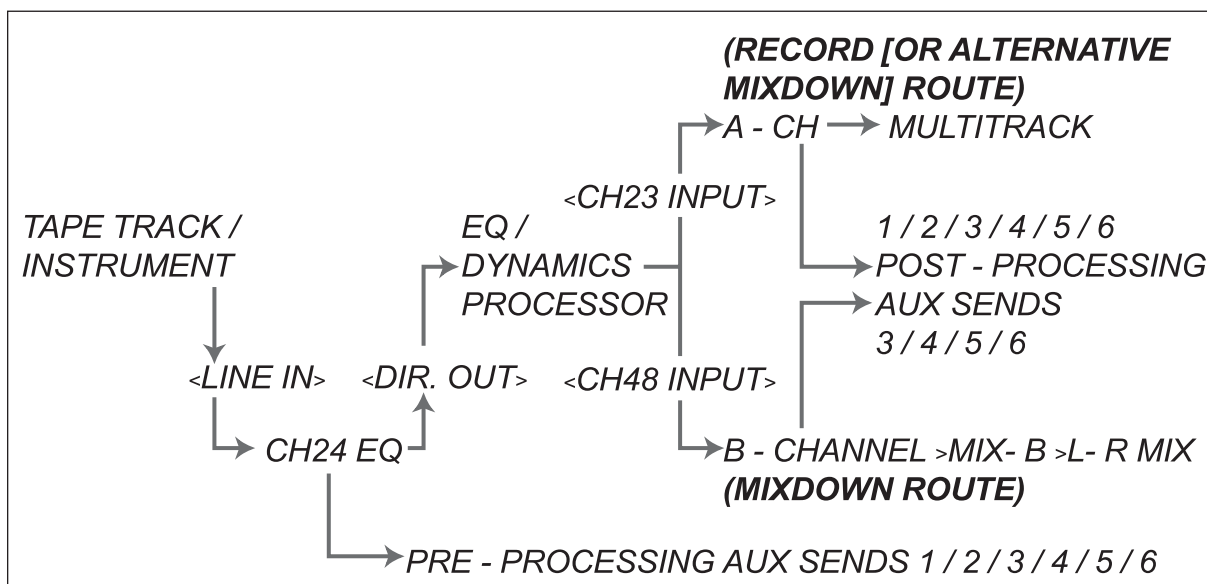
(RECORD [OR ALTERNATIVE MIXDOWN] ROUTE)

A - CH MULTITRACK

<CH23 INPUT>

TAPE TRACK / INSTRUMENT

EQ / DYNAMICS PROCESSOR

1 / 2 / 3 / 4 / 5 / 6
POST - PROCESSING
AUX SENDS
3 / 4 / 5 / 6

<LINE IN> <DIR. OUT> <CH48 INPUT>

CH24 EQ

B - CHANNEL >MIX- B >L- R MIX
(MIXDOWN ROUTE)

PRE - PROCESSING AUX SENDS 1 / 2 / 3 / 4 / 5 / 6